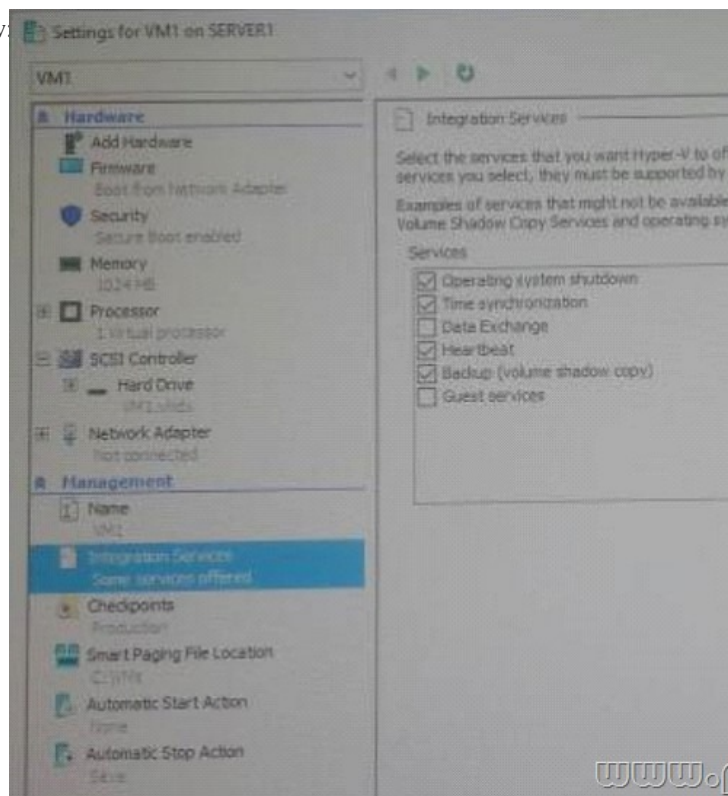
Settings for VM1 on SERVER1

VM1

Hardware
Add Hardware
Firmware
Boot from Network Adapter
Security
Secure Boot enabled
Memory
1024 MB
Processor
1 Virtual processor
SCSI Controller
Hard Drive
VM1.vhdx
Network Adapter
Not connected
Management
Name
VM1
Integration Services
Some services offered
Checkpoints
Production
Smart Paging File Location
C:\VM
Automatic Start Action
None
Automatic Stop Action
Save

Integration Services

Select the services that you want Hyper-V to of services you select, they must be supported by

Examples of services that might not be available Volume Shadow Copy Services and operating sy

Services
Operating system shutdown
Time synchronization
Data Exchange
Heartbeat
Backup (volume shadow copy)
Guest services

www.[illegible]